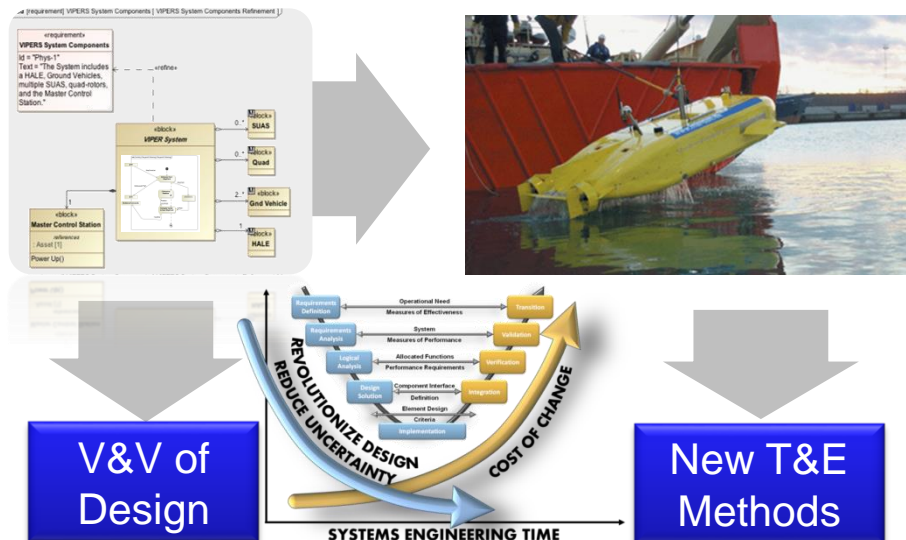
[requirement] VIPERS System Components [ VIPERS System Components Refinement ]

«requirement»
VIPERS System Components

Id = "Phys-1"
Text = "The System includes a HALE, Ground Vehicles, multiple SUAS, quad-rotors, and the Master Control Station."

«refine»

«block»
VIPER System

0..* «block» SUAS

0..* «block» Quad

2..* «block» Gnd Vehicle

1 «block» HALE

1

«block»
Master Control Station

references
Asset [1]

Power Up()

Requirements Definition
Operational Need
Measures of Effectiveness
Transition

Requirements Analysis
System
Measures of Performance
Validation

Logical Analysis
Allocated Functions
Performance Requirements
Verification

Design Solution
Component Interface Definition
Integration

Element Design Criteria

Implementation

REVOLUTIONIZE DESIGN
REDUCE UNCERTAINTY
COST OF CHANGE
SYSTEMS ENGINEERING TIME

V&V of Design

New T&E Methods